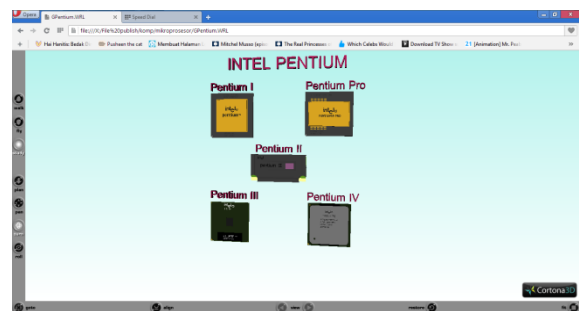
Opera
GPentium.WRL
Speed Dial
file:///C:/File%20publish/komp/mikroprosesor/GPentium.WRL
Hai Hamba Bedak
Pusheen the cat
Membuat Halaman
Mitchel Musso Jaya
The Real Princesses
Which Celebs Would
Download TV Show
[Animation] Mr. Fool

INTEL PENTIUM

Pentium I
Pentium Pro
Pentium II
Pentium III
Pentium IV

Cortona3D
goto
align
view
restore